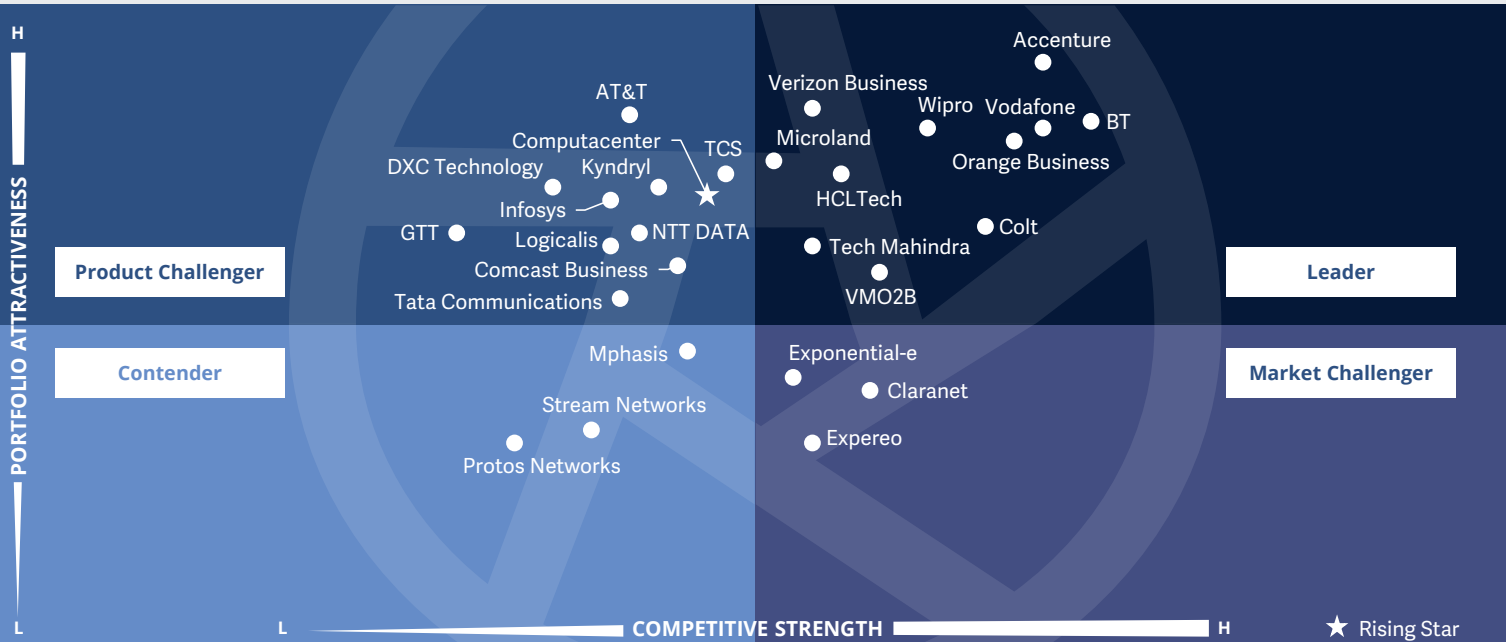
H

PORTFOLIO ATTRACTIVENESS

L

Product Challenger

Leader

Contender

Market Challenger

Accenture

Verizon Business

Wipro

Vodafone

BT

Microland

Orange Business

HCLTech

Colt

Tech Mahindra

VMO2B

AT&T

Computacenter

TCS

DXC Technology

Kyndryl

Infosys

GTT

Logicalis

NTT DATA

Comcast Business

Tata Communications

Mphasis

Exponential-e

Claranet

Stream Networks

Expereo

Protos Networks

L

COMPETITIVE STRENGTH

H

★ Rising Star